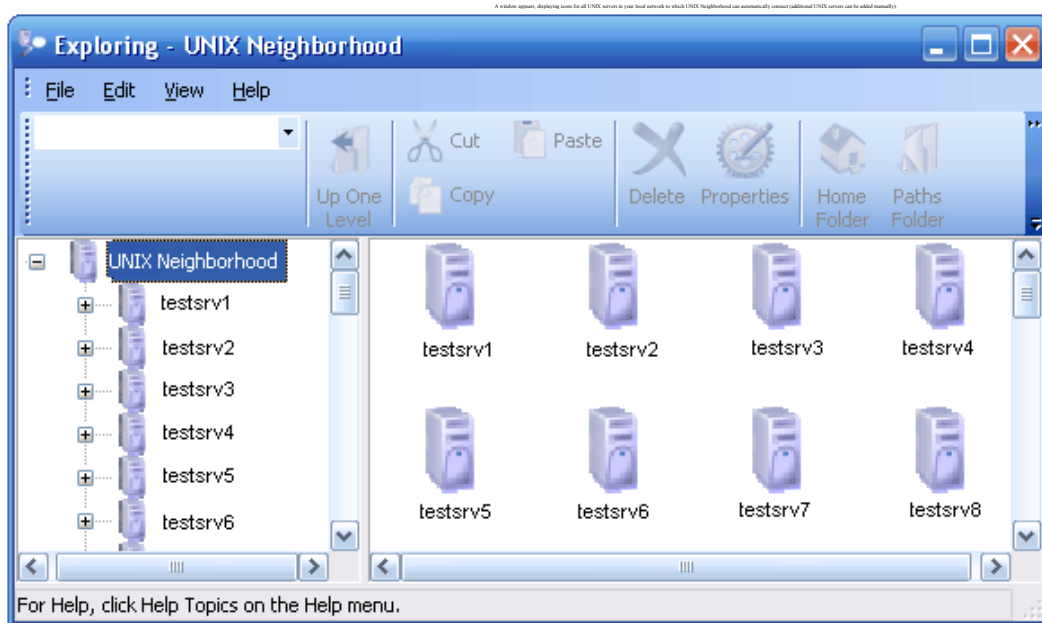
A window appears, displaying icons for all UNIX servers in your local network to which UNIX Neighborhood can automatically connect (additional UNIX servers can be added manually).

Exploring - UNIX Neighborhood

File Edit View Help

Up One Level
Cut
Copy
Paste
Delete
Properties
Home Folder
Paths Folder

UNIX Neighborhood
testsrv1
testsrv2
testsrv3
testsrv4
testsrv5
testsrv6

testsrv1
testsrv2
testsrv3
testsrv4
testsrv5
testsrv6
testsrv7
testsrv8

For Help, click Help Topics on the Help menu.